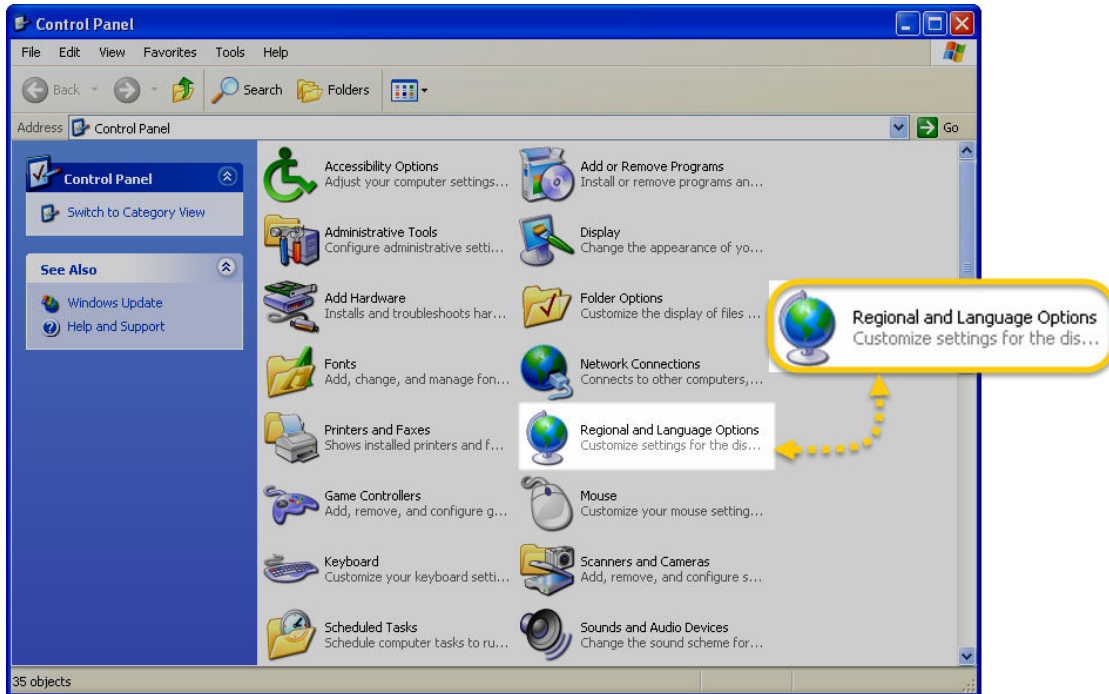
Control Panel

File Edit View Favorites Tools Help

Back Search Folders

Address Control Panel Go

Control Panel

Switch to Category View

See Also

Windows Update

Help and Support

Accessibility Options
Adjust your computer settings...

Add or Remove Programs
Install or remove programs an...

Administrative Tools
Configure administrative setti...

Display
Change the appearance of yo...

Add Hardware
Installs and troubleshoots har...

Folder Options
Customize the display of files ...

Fonts
Add, change, and manage fon...

Network Connections
Connects to other computers,...

Printers and Faxes
Shows installed printers and f...

Regional and Language Options
Customize settings for the dis...

Game Controllers
Add, remove, and configure g...

Mouse
Customize your mouse setting...

Keyboard
Customize your keyboard setti...

Scanners and Cameras
Add, remove, and configure s...

Scheduled Tasks
Schedule computer tasks to ru...

Sounds and Audio Devices
Change the sound scheme for...

Regional and Language Options
Customize settings for the dis...

35 objects